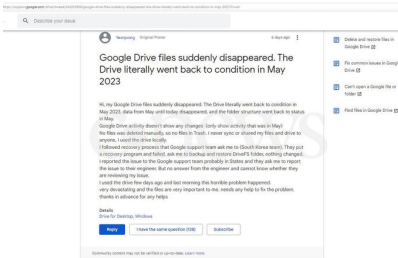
https://support.google.com/drive/thread/246263696/google-drive-files-suddenly-disappeared-the-drive-literally-went-back-to-condition-in-may-2023?hl=en

Describe your issue

Yeonjoong Original Poster 6 days ago

Google Drive files suddenly disappeared. The Drive literally went back to condition in May 2023

Hi, my Google Drive files suddenly disappeared. The Drive literally went back to condition in May 2023, data from May until today disappeared, and the folder structure went back to status in May.
Google Drive activity doesn't show any changes. (only show activity that was in May)
No files was deleted manually, so no files in Trash. I never sync or shared my files and drive to anyone. I used the drive locally.
I followed recovery process that Google support team ask me to (South Korea team). They put a recovery program and failed, ask me to backup and restore DriveFS folder, nothing changed.
I reported the issue to the Google support team probably in States and they ask me to report the issue to their engineer. But no answer from the engineer and cannot know whether they are reviewing my issue.
I used the drive few days ago and last morning this horrible problem happened.
very devastating and the files are very important to me. needs any help to fix the problem. thanks in advance for any helps

Details
Drive for Desktop, Windows

Reply I have the same question (128) Subscribe

Community content may not be verified or up-to-date. Learn more.

Delete and restore files in Google Drive
Fix common issues in Google Drive
Can't open a Google file or folder
Find files in Google Drive